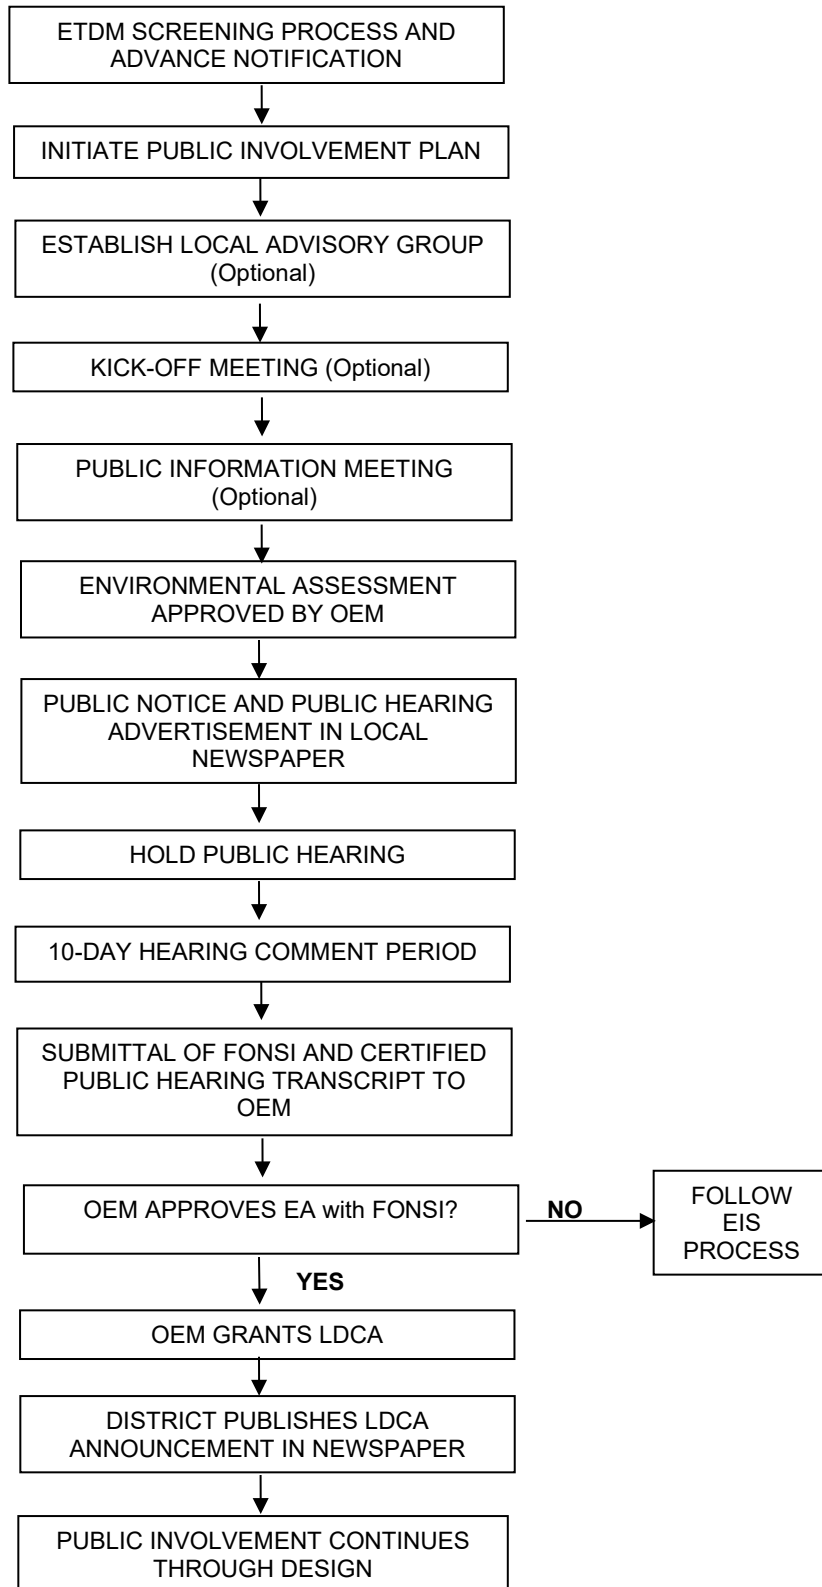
ETDM SCREENING PROCESS AND ADVANCE NOTIFICATION

INITIATE PUBLIC INVOLVEMENT PLAN

ESTABLISH LOCAL ADVISORY GROUP (Optional)

KICK-OFF MEETING (Optional)

PUBLIC INFORMATION MEETING (Optional)

ENVIRONMENTAL ASSESSMENT APPROVED BY OEM

PUBLIC NOTICE AND PUBLIC HEARING ADVERTISEMENT IN LOCAL NEWSPAPER

HOLD PUBLIC HEARING

10-DAY HEARING COMMENT PERIOD

SUBMITTAL OF FONSI AND CERTIFIED PUBLIC HEARING TRANSCRIPT TO OEM

OEM APPROVES EA with FONSI?

NO

FOLLOW EIS PROCESS

YES

OEM GRANTS LDCA

DISTRICT PUBLISHES LDCA ANNOUNCEMENT IN NEWSPAPER

PUBLIC INVOLVEMENT CONTINUES THROUGH DESIGN